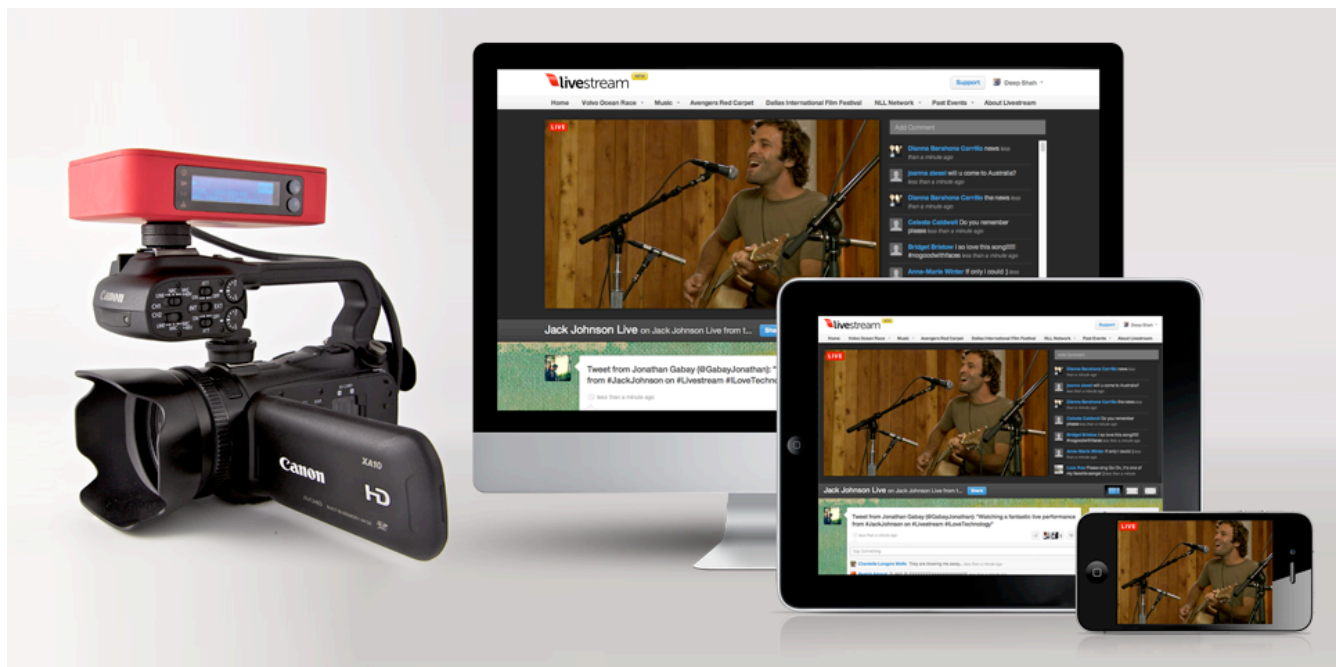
livestream NEW
Support
Deep Shah
Home Volvo Ocean Race Music Avengers Red Carpet Dallas International Film Festival NLL Network Past Events About Livestream
LIVE
Add Comment
Dianna Barahona Carrillo news less than a minute ago
joanna zlesel will u come to Australia? less than a minute ago
Dianna Barahona Carrillo the news less than a minute ago
Celeste Caldwell Do you remember please less than a minute ago
Bridget Bristow I so love this song!!!! #nogoodwithfaces less than a minute ago
Anna-Marie Winter if only I could :) less
Jack Johnson Live on Jack Johnson Live from t...
Share
Tweet from Jonathan Gabay (@GabayJonathan): "Watching a fantastic live performance from #JackJohnson on #Livestream #ILoveTechnology"
less than a minute ago
Canon
Canon XA10
HD
LIVE
LIVE